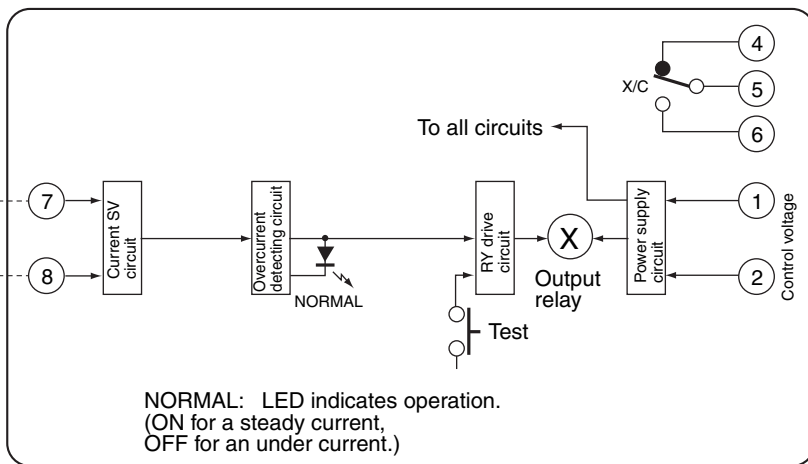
4
X/C
5
6
To all circuits
7
Current SV circuit
Overcurrent detecting circuit
RY drive circuit
X
Power supply circuit
1
Control voltage
8
NORMAL
Output relay
2
Test

NORMAL: LED indicates operation.
(ON for a steady current,
OFF for an under current.)